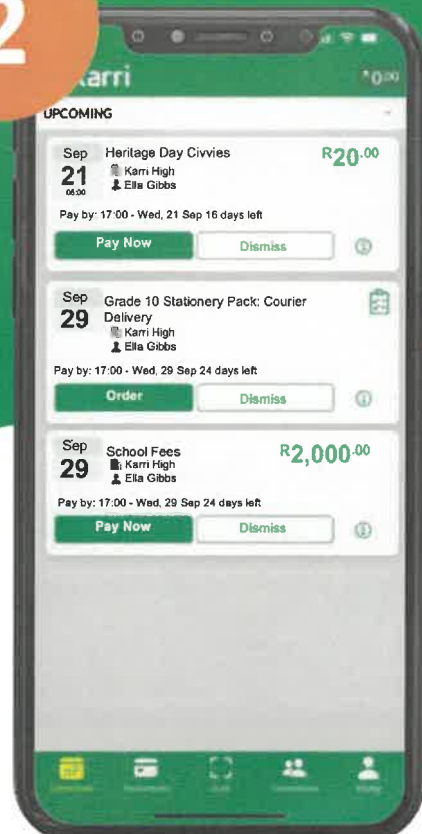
2

Karri

UPCOMING

Sep 21 06:00 Heritage Day Civvies
Karri High
Ella Gibbs
R20.00
Pay by: 17:00 - Wed, 21 Sep 16 days left
Pay Now
Dismiss

Sep 29 Grade 10 Stationery Pack: Courier Delivery
Karri High
Ella Gibbs
Pay by: 17:00 - Wed, 29 Sep 24 days left
Order
Dismiss

Sep 29 School Fees
Karri High
Ella Gibbs
R2,000.00
Pay by: 17:00 - Wed, 29 Sep 24 days left
Pay Now
Dismiss